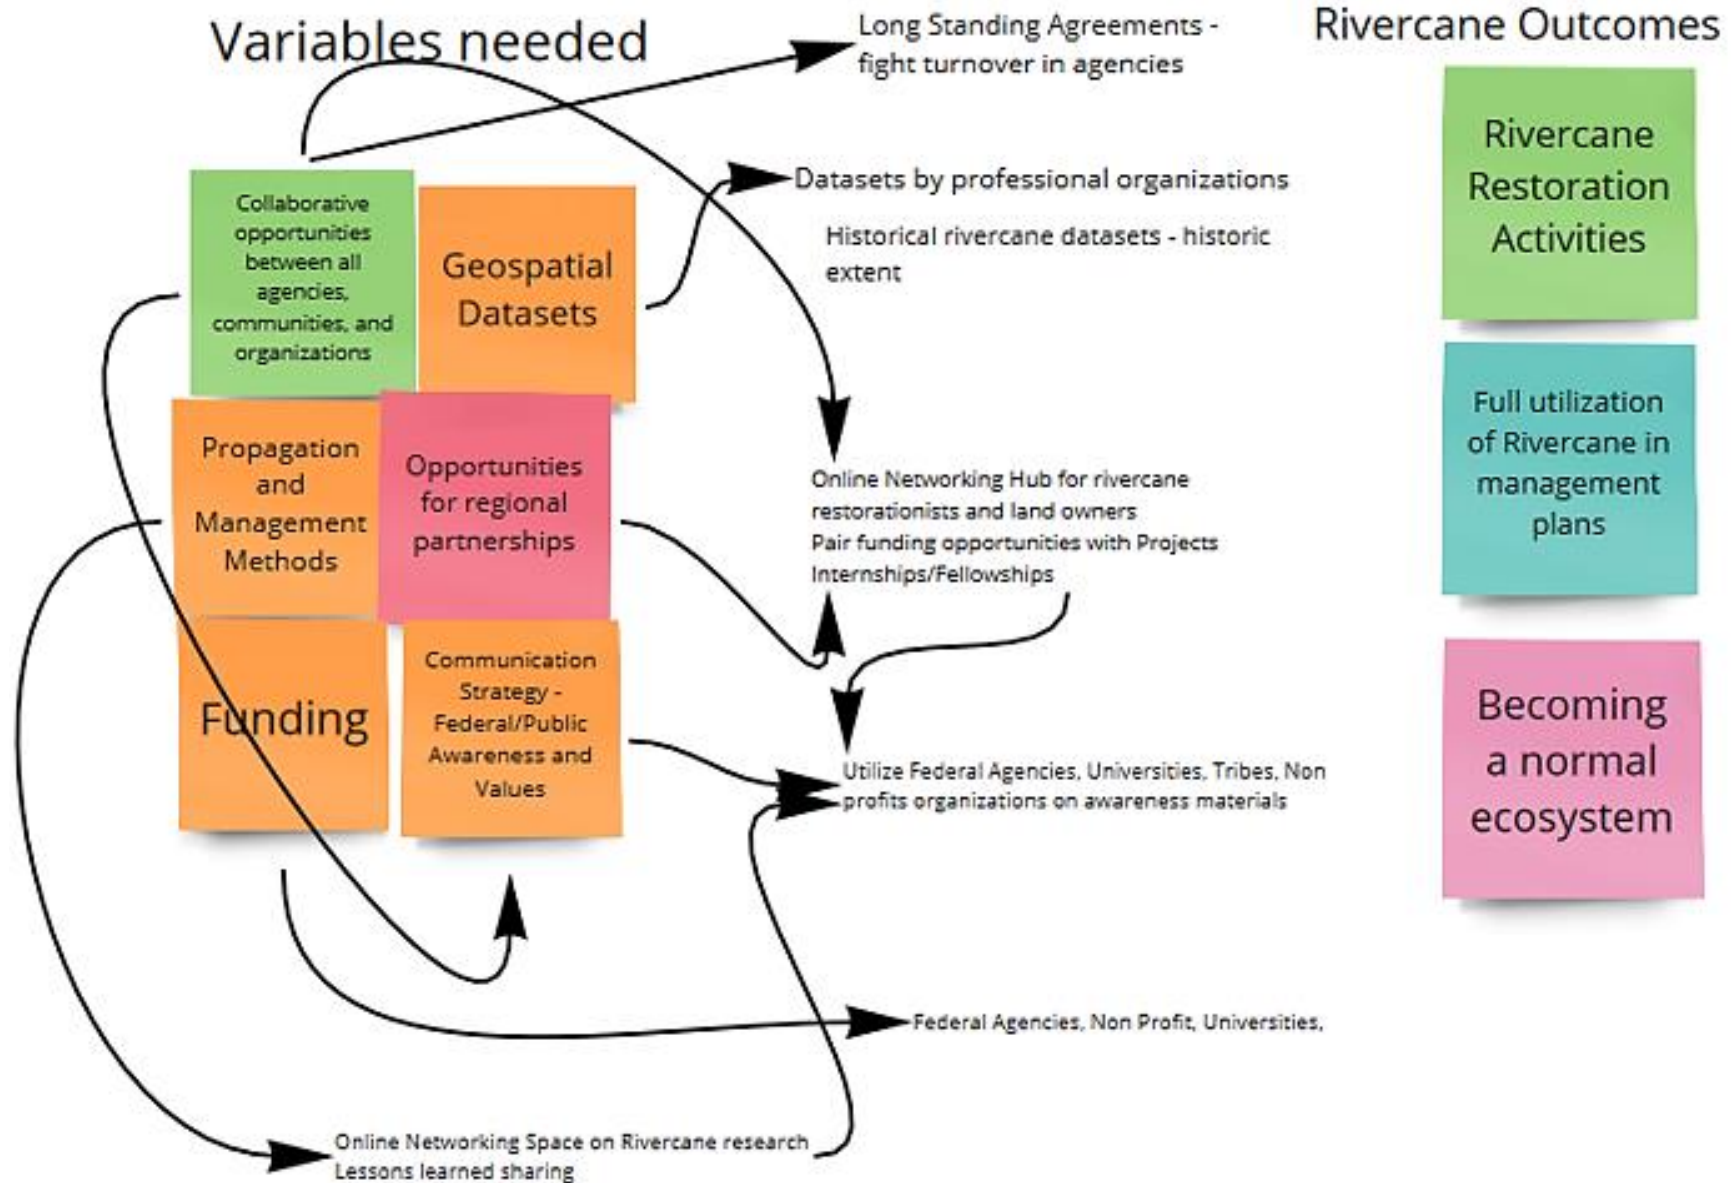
Variables needed

Long Standing Agreements - fight turnover in agencies

Rivercane Outcomes

Collaborative opportunities between all agencies, communities, and organizations

Geospatial Datasets

Datasets by professional organizations

Historical rivercane datasets - historic extent

Rivercane Restoration Activities

Propagation and Management Methods

Opportunities for regional partnerships

Online Networking Hub for rivercane restorationists and land owners
Pair funding opportunities with Projects
Internships/Fellowships

Full utilization of Rivercane in management plans

Funding

Communication Strategy - Federal/Public Awareness and Values

Utilize Federal Agencies, Universities, Tribes, Non profits organizations on awareness materials

Becoming a normal ecosystem

Federal Agencies, Non Profit, Universities,

Online Networking Space on Rivercane research
Lessons learned sharing